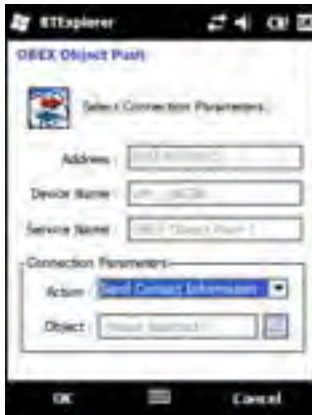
BTExplorer

OBEX Object Push

Select Connection Parameters.

Address : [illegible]

Device Name : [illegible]

Service Name : OBEX Object Push 1

Connection Parameters

Action : Send Contact Information

Object : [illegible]

OK

Cancel